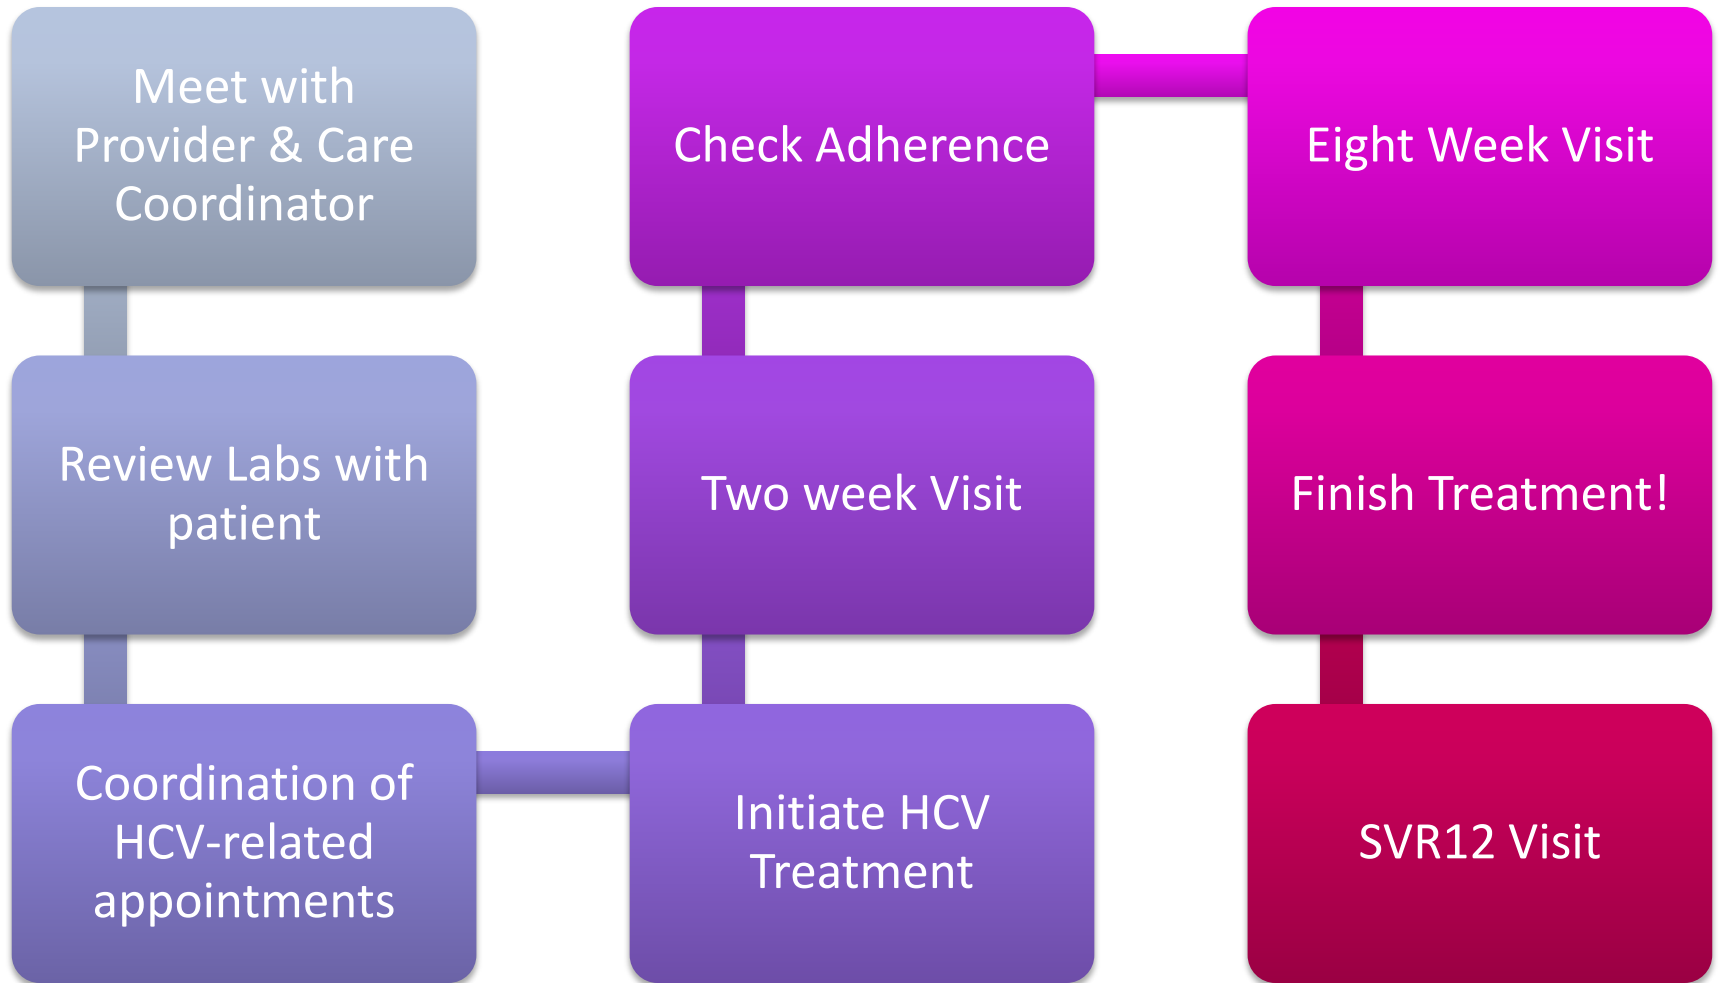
Meet with Provider & Care Coordinator

Review Labs with patient

Coordination of HCV-related appointments

Initiate HCV Treatment

Two week Visit

Check Adherence

Eight Week Visit

Finish Treatment!

SVR12 Visit